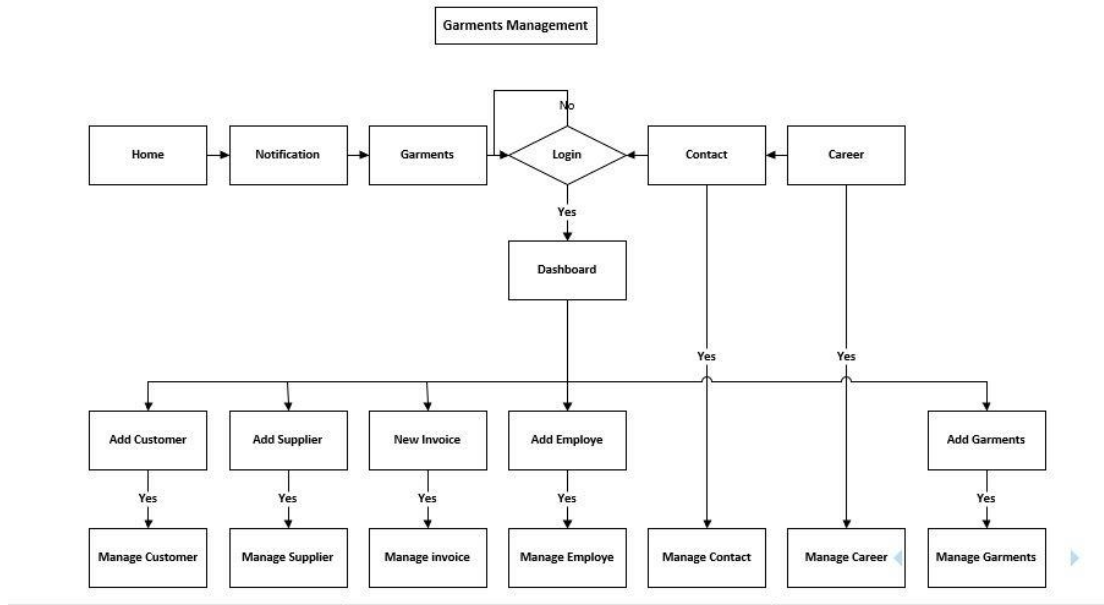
Garments Management

No

Home

Notification

Garments

Login

Contact

Career

Yes

Dashboard

Yes

Yes

Add Customer

Add Supplier

New Invoice

Add Employe

Add Garments

Yes

Yes

Yes

Yes

Yes

Manage Customer

Manage Supplier

Manage invoice

Manage Employe

Manage Contact

Manage Career

Manage Garments